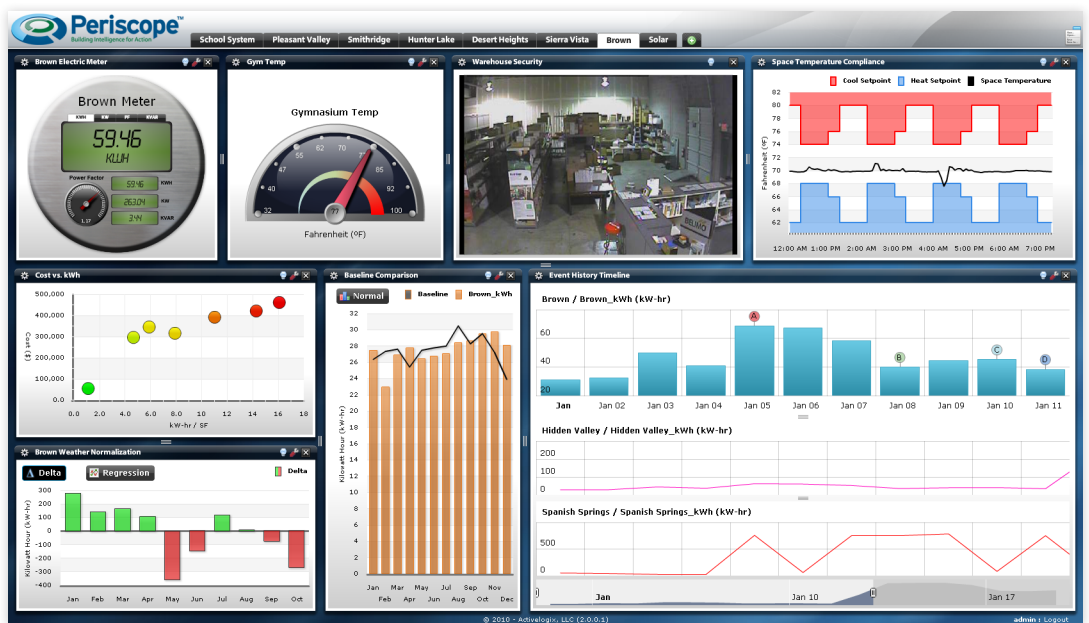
Periscope™
Building Intelligence for Action

School System | Pleasant Valley | Smithridge | Hunter Lake | Desert Heights | Sierra Vista | Brown | Solar

Brown Electric Meter

Brown Meter
KWH KW PF KVAR
59.46
KWH
Power Factor
59.46 KWH
263.04 KW
54.21 KVAR

Gym Temp

Gymnasium Temp
32 40 47 55 62 70 77 85 92 100
77
Fahrenheit (ºF)

Warehouse Security

Space Temperature Compliance

Cool Setpoint | Heat Setpoint | Space Temperature
82 80 78 76 74 72 70 68 66 64 62
Fahrenheit (ºF)
12:00 AM 1:00 PM 2:00 AM 3:00 PM 4:00 AM 5:00 PM 6:00 AM 7:00 PM

Cost vs. kWh
500,000 400,000 300,000 200,000 100,000 0.0
Cost ($)
0.0 2.0 4.0 6.0 8.0 10 12 14 16 18
kW-hr / SF

Baseline Comparison
Normal | Baseline | Brown_kWh
32 30 28 26 24 22 20 18 16 14 12 10 8 6 4 2 0
Kilowatt Hour (kW-hr)
Jan Feb Mar Apr May Jun Jul Aug Sep Oct Nov Dec

Event History Timeline

Brown / Brown_kWh (kW-hr)
60 40 20
Jan Jan 02 Jan 03 Jan 04 Jan 05 Jan 06 Jan 07 Jan 08 Jan 09 Jan 10 Jan 11
A B C D

Hidden Valley / Hidden Valley_kWh (kW-hr)
200 100 0

Spanish Springs / Spanish Springs_kWh (kW-hr)
500 0

Jan | Jan 10 | Jan 17

Brown Weather Normalization
Delta | Regression | Delta
300 200 100 0 -100 -200 -300 -400
Kilowatt Hour (kW-hr)
Jan Feb Mar Apr May Jun Jul Aug Sep Oct

© 2010 - Activelogix, LLC (2.0.0.1)
admin : Logout